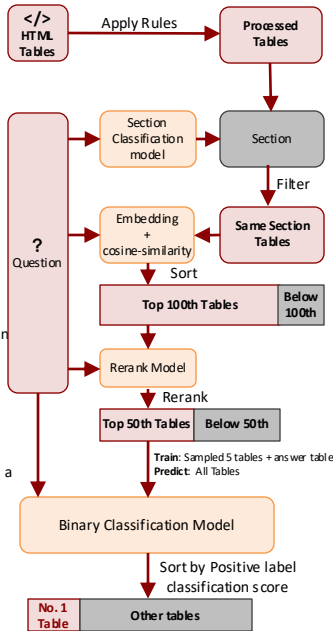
</>
HTML Tables

Apply Rules

Processed Tables

Section

Filter

Section Classification model

?
Question

Embedding + cosine-similarity

Same Section Tables

Sort

Top 100th Tables

Below 100th

n

Rerank Model

Rerank

Top 50th Tables

Below 50th

Train: Sampled 5 tables + answer table
Predict: All Tables

a

Binary Classification Model

Sort by Positive label classification score

No. 1 Table

Other tables